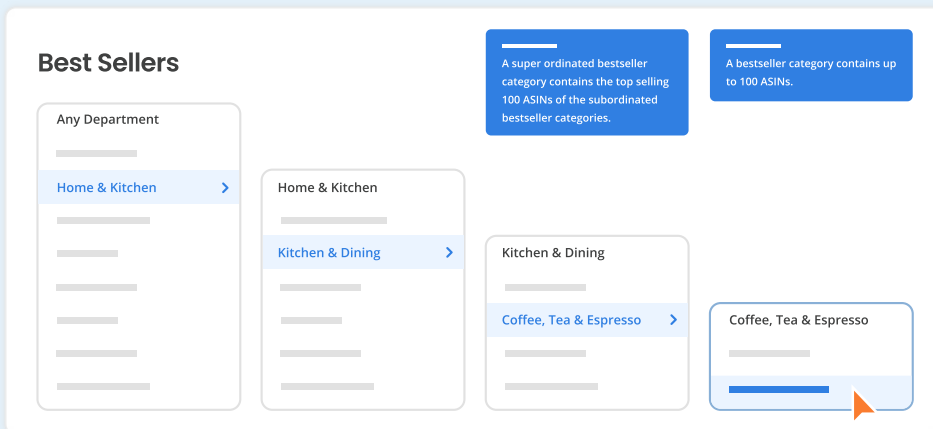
Best Sellers

A super ordinated bestseller category contains the top selling 100 ASINs of the subordinated bestseller categories.

A bestseller category contains up to 100 ASINs.

Any Department

Home & Kitchen

Home & Kitchen

Kitchen & Dining

Kitchen & Dining

Coffee, Tea & Espresso

Coffee, Tea & Espresso